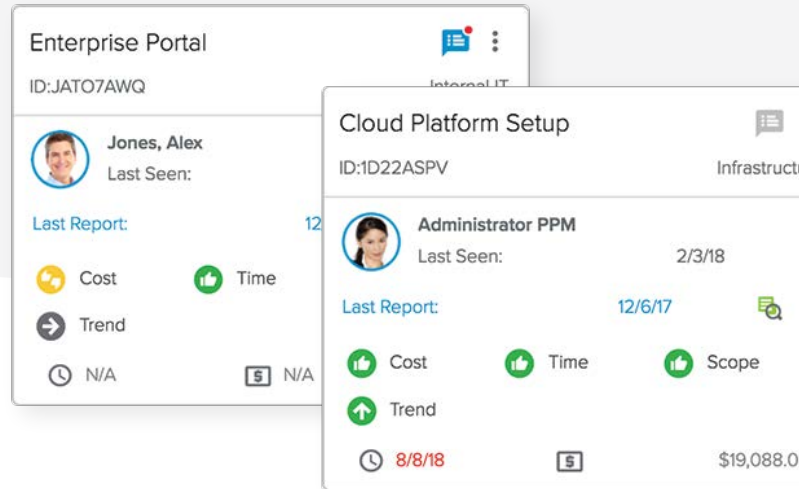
Enterprise Portal
ID:JATO7AWQ
Internal IT

Jones, Alex
Last Seen:

Last Report:
12

Cost
Time
Trend
N/A
N/A

Cloud Platform Setup
ID:1D22ASPV
Infrastructu

Administrator PPM
Last Seen:
2/3/18

Last Report:
12/6/17

Cost
Time
Scope
Trend
8/8/18
$19,088.0